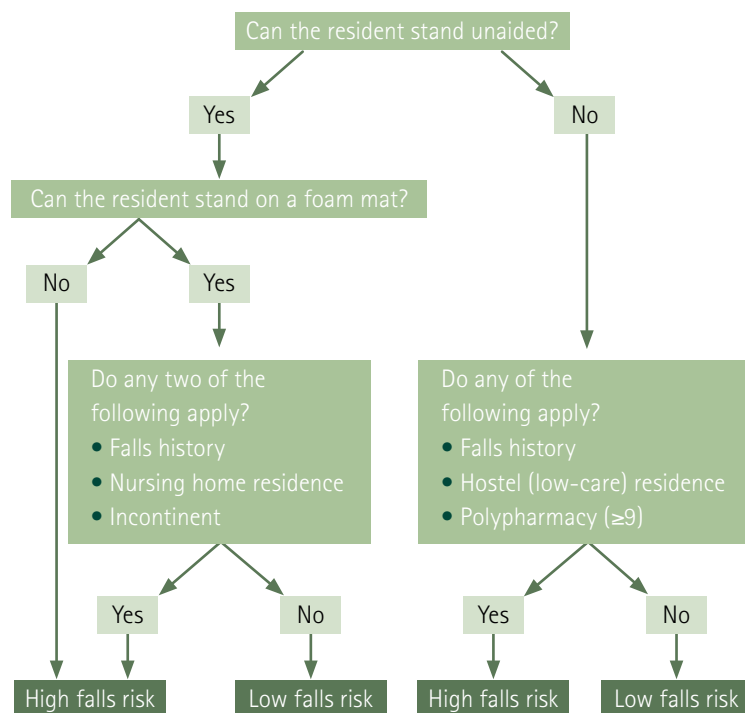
Can the resident stand unaided?

Yes

No

Can the resident stand on a foam mat?

No

Yes

Do any two of the following apply?
• Falls history
• Nursing home residence
• Incontinent

Do any of the following apply?
• Falls history
• Hostel (low-care) residence
• Polypharmacy ($\geq$9)

Yes

No

Yes

No

High falls risk

Low falls risk

High falls risk

Low falls risk